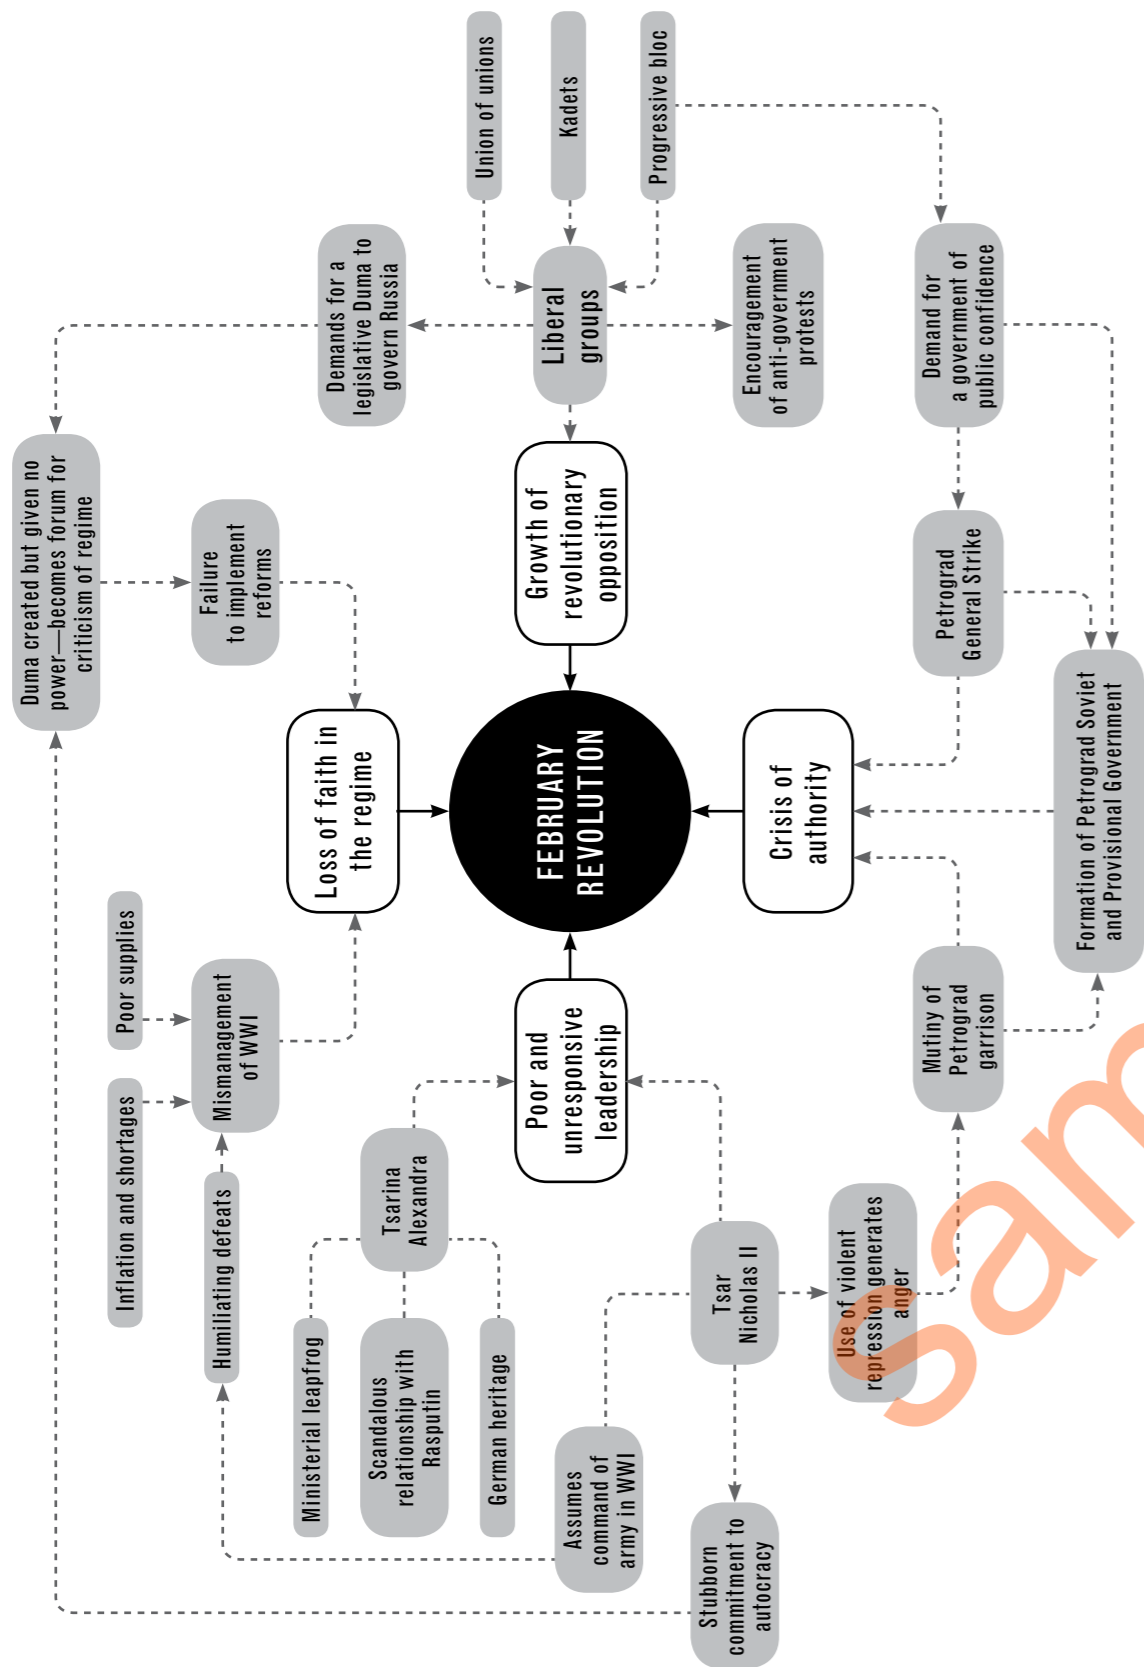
FEBRUARY REVOLUTION

Growth of revolutionary opposition

Liberal groups

Union of unions

Kadets

Progressive bloc

Demands for a legislative Duma to govern Russia

Encouragement of anti-government protests

Demand for a government of public confidence

Duma created but given no power—becomes forum for criticism of regime

Failure to implement reforms

Loss of faith in the regime

Poor supplies

Inflation and shortages

Mismanagement of WWI

Humiliating defeats

Crisis of authority

Petrograd General Strike

Formation of Petrograd Soviet and Provisional Government

Mutiny of Petrograd garrison

Poor and unresponsive leadership

Tsarina Alexandra

Ministerial leapfrog

Scandalous relationship with Rasputin

German heritage

Tsar Nicholas II

Use of violent repression generates anger

Assumes command of army in WWI

Stubborn commitment to autocracy

sam